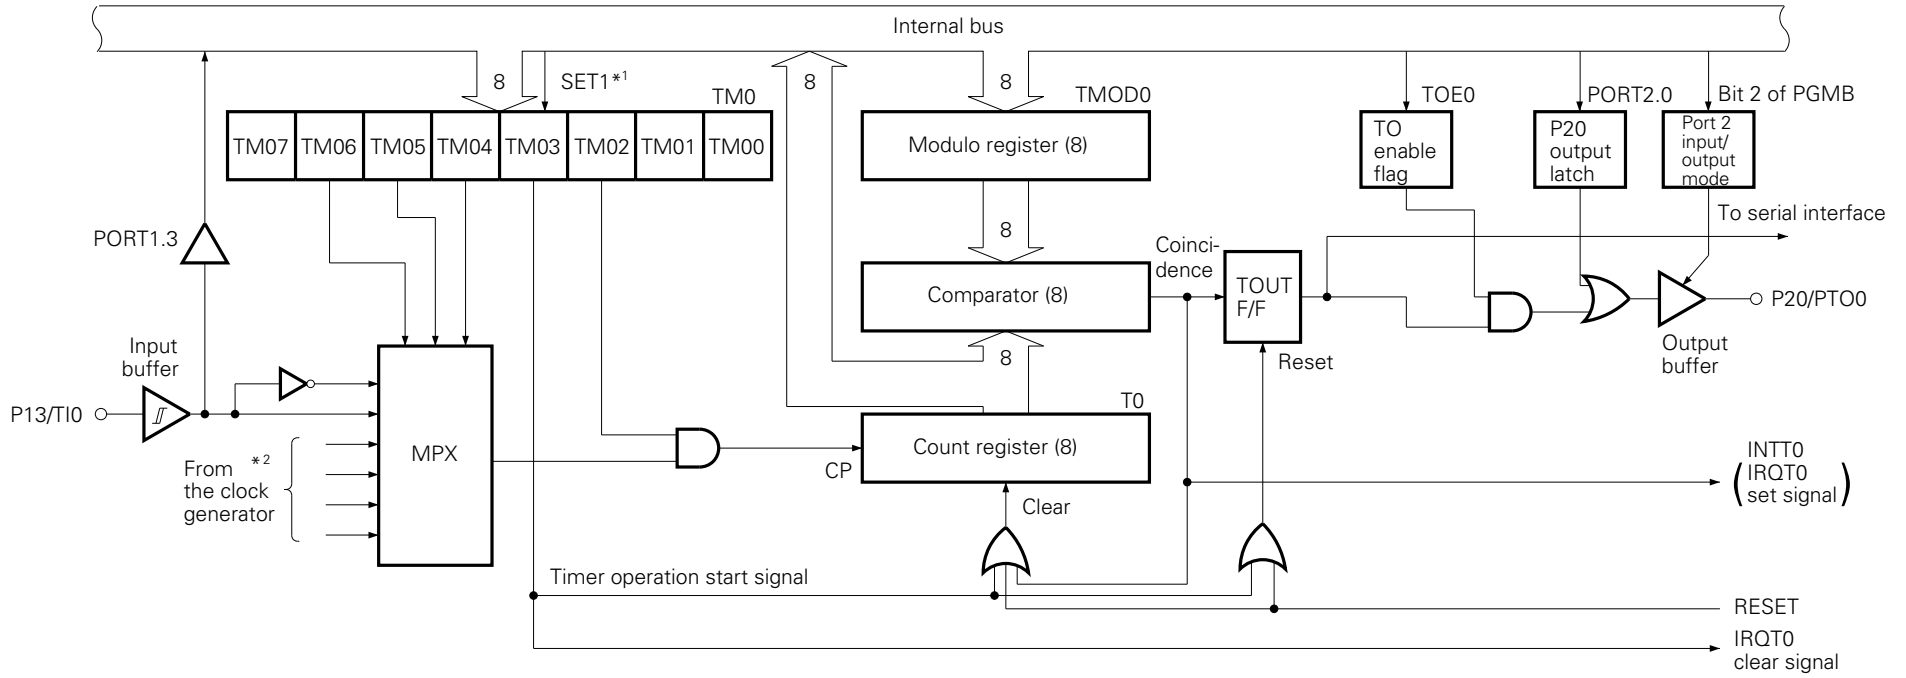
Internal bus

8

SET1*$^1$

8

8

TMOD0

TOE0

PORT2.0

Bit 2 of PGMB

TM0

| TM07 | TM06 | TM05 | TM04 | TM03 | TM02 | TM01 | TM00 |
|---|---|---|---|---|---|---|---|

Modulo register (8)

TO enable flag

P20 output latch

Port 2 input/ output mode

To serial interface

PORT1.3

8

Coinci-dence

Comparator (8)

TOUT F/F

P20/PTO0

Input buffer

MPX

8

Reset

Output buffer

P13/TI0

T0

From the clock generator *$^2$

Count register (8)

CP

INTT0 IRQT0 set signal

Clear

Timer operation start signal

RESET

IRQT0 clear signal